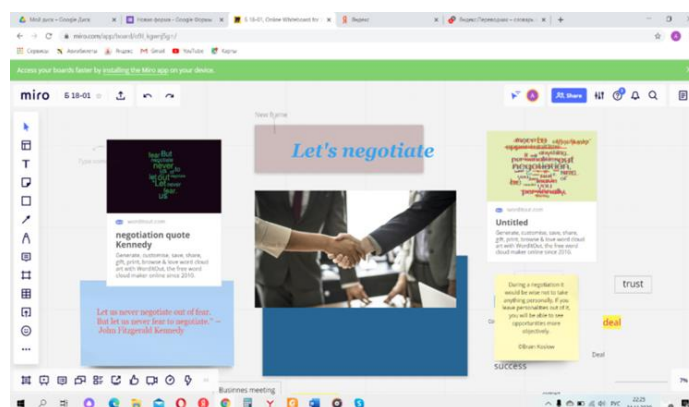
Мой диск – Google Диск | Новая форма – Google Формы | Б 18-01, Online Whiteboard for | Яндекс | Яндекс.Переводчик – словарь

miro.com/app/board/o9J_kjwnj5g=/

Сервисы | Авиабилеты | Яндекс | Gmail | YouTube | Карты

Access your boards faster by installing the Miro app on your device.

miro Б 18-01

Share

New frame

Let's negotiate

Type something

wordart.com

negotiation quote Kennedy

Generate, customise, save, share, gift, print, browse & love word cloud art with WordItOut, the free word cloud maker online since 2010.

wordart.com

Untitled

Generate, customise, save, share, gift, print, browse & love word cloud art with WordItOut, the free word cloud maker online since 2010.

"Let us never negotiate out of fear. But let us never fear to negotiate." – John Fitzgerald Kennedy

During a negotiation it would be wise not to take anything personally. If you leave personalities out of it, you will be able to see opportunities more objectively.

Brian Koslow

trust

deal

Deal

success

Businnes meeting